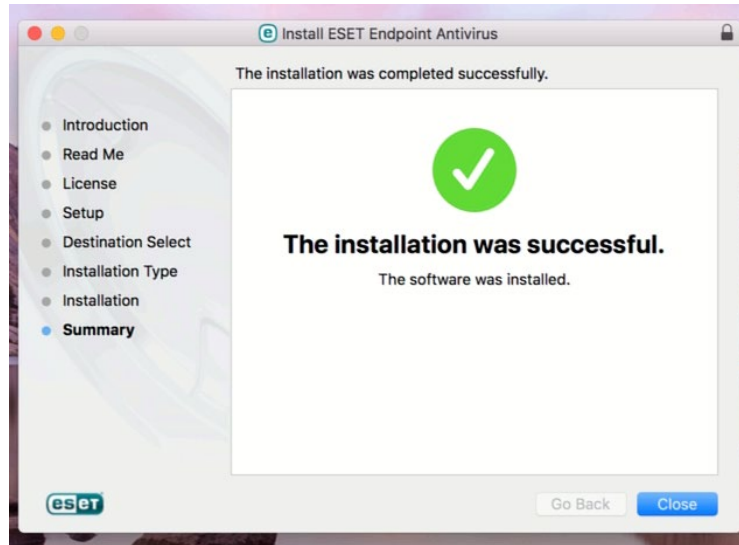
Install ESET Endpoint Antivirus

The installation was completed successfully.

Introduction
Read Me
License
Setup
Destination Select
Installation Type
Installation
Summary

The installation was successful.

The software was installed.

eset

Go Back
Close